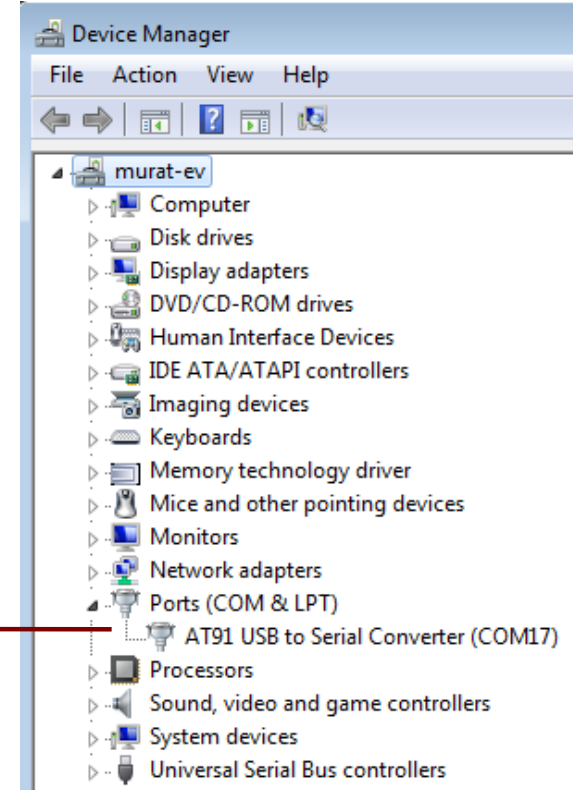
Device Manager

File Action View Help

murat-ev
Computer
Disk drives
Display adapters
DVD/CD-ROM drives
Human Interface Devices
IDE ATA/ATAPI controllers
Imaging devices
Keyboards
Memory technology driver
Mice and other pointing devices
Monitors
Network adapters
Ports (COM & LPT)
AT91 USB to Serial Converter (COM17)
Processors
Sound, video and game controllers
System devices
Universal Serial Bus controllers